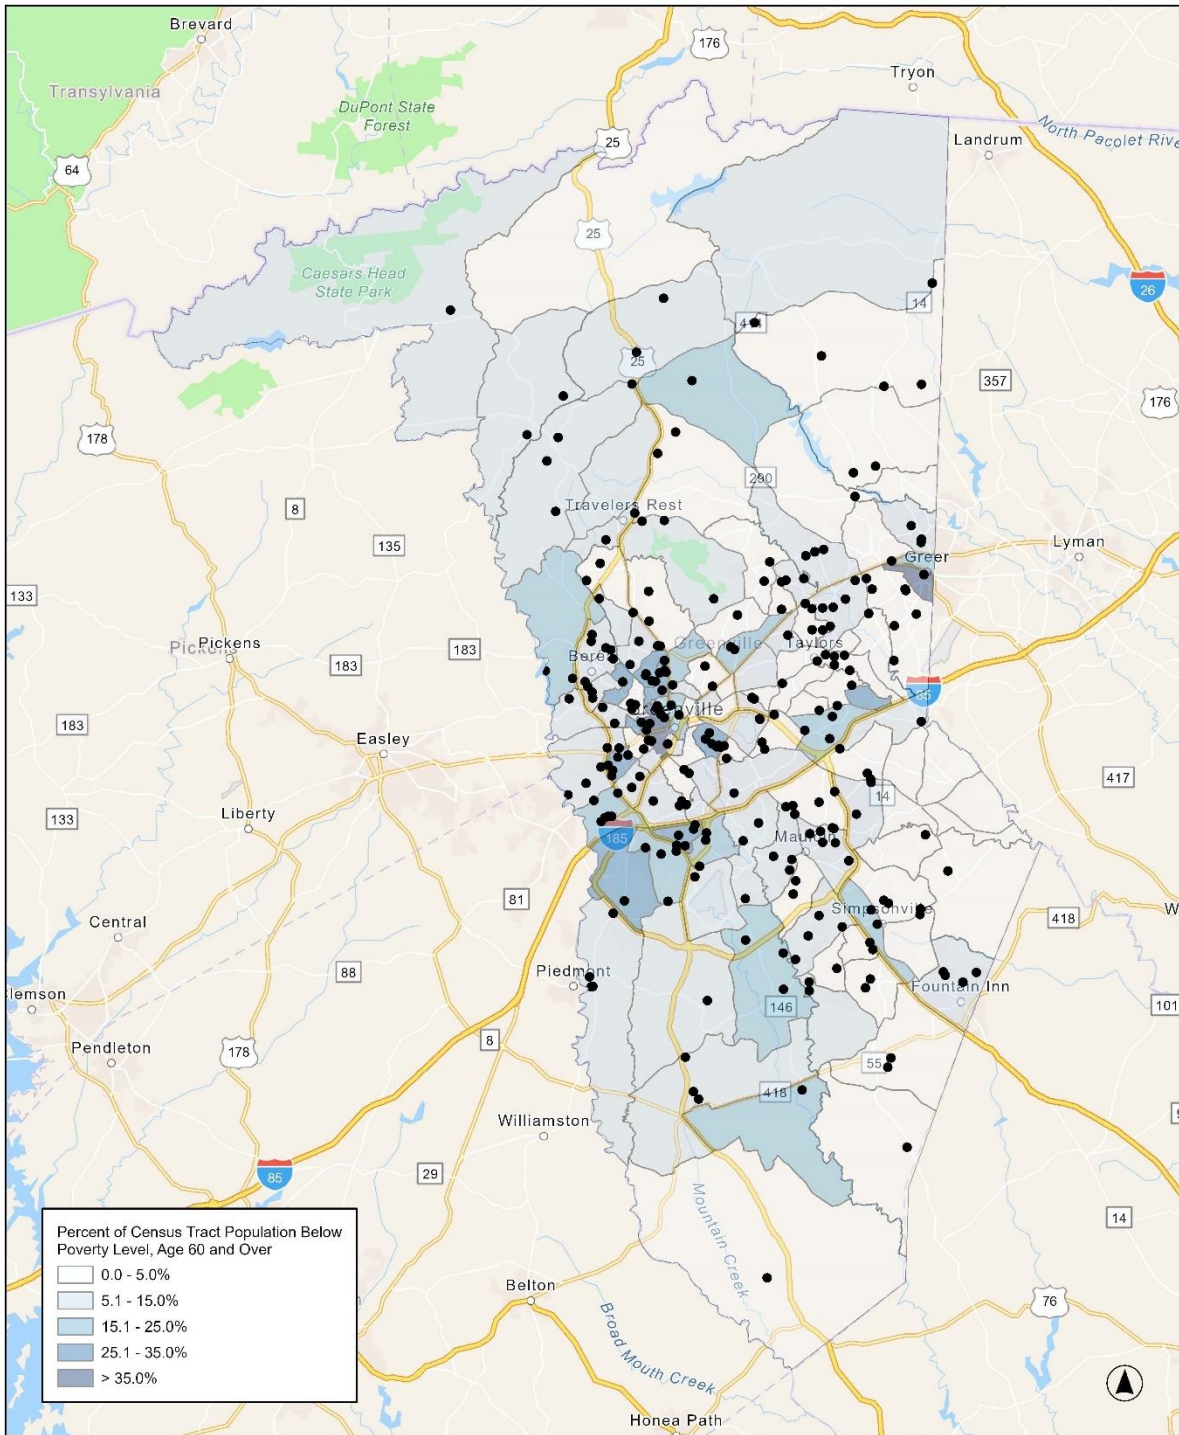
Brevard
176
Tryon
Transylvania
DuPont State Forest
Landrum
North Pacolet Rive
64
25
25
Caesars Head State Park
26
14
25
357
176
178
290
Travelers Rest
8
135
Lyman
Greer
133
Pickens
Taylors
Greenville
183
183
Berea
85
183
Easley
417
Liberty
14
133
185
Mauldin
81
Central
Simpsonville
418
W
88
Piedmont
lemson
Fountain Inn
101
146
Pendleton
178
8
55
418
Williamston
85
29
Mountain Creek
14
Percent of Census Tract Population Below Poverty Level, Age 60 and Over
0.0 - 5.0%
5.1 - 15.0%
15.1 - 25.0%
25.1 - 35.0%
> 35.0%
Belton
76
Broad Mouth Creek
Honea Path